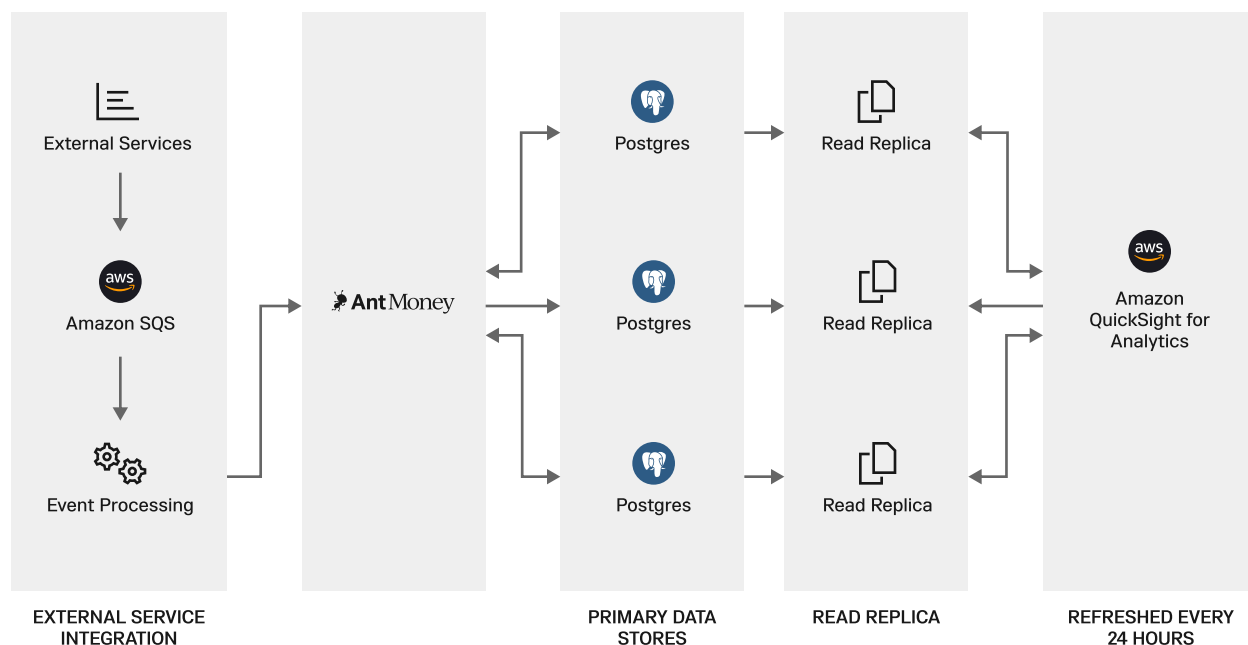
External Services

aws

Amazon SQS

Event Processing

Ant Money

Postgres

Postgres

Postgres

Read Replica

Read Replica

Read Replica

aws

Amazon QuickSight for Analytics

EXTERNAL SERVICE INTEGRATION

PRIMARY DATA STORES

READ REPLICA

REFRESHED EVERY 24 HOURS